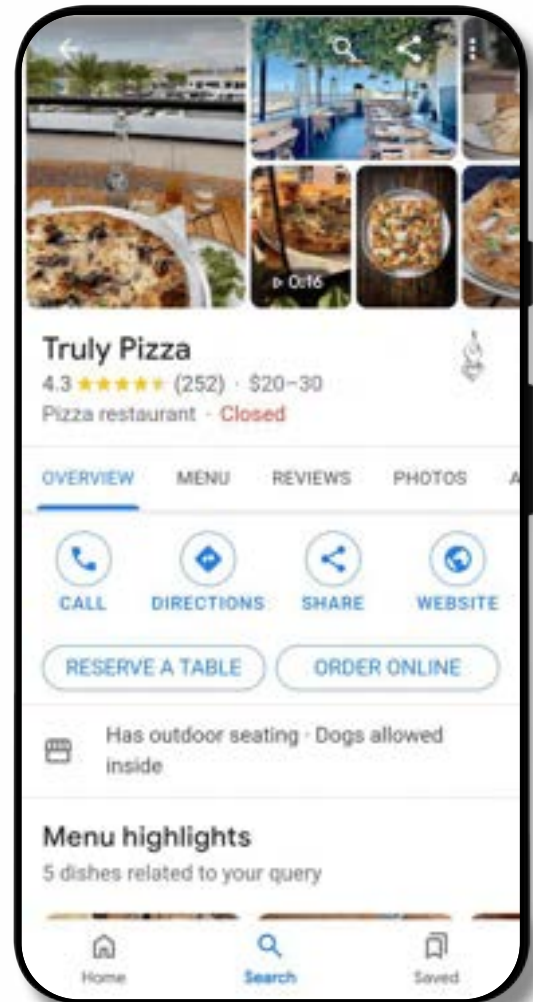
0:16

Truly Pizza

4.3 ★★★★★ (252) · $20–30

Pizza restaurant · Closed

OVERVIEW MENU REVIEWS PHOTOS A

CALL DIRECTIONS SHARE WEBSITE

RESERVE A TABLE ORDER ONLINE

Has outdoor seating · Dogs allowed inside

Menu highlights

5 dishes related to your query

Home Search Saved